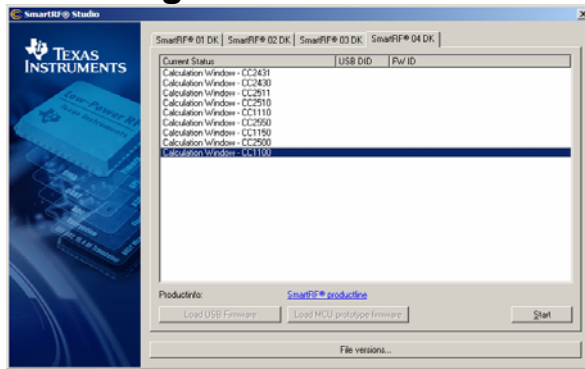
SmartRF® Studio

TEXAS INSTRUMENTS

Low-Power RF

Texas Instruments

SmartRF® 01 DK | SmartRF® 02 DK | SmartRF® 03 DK | SmartRF® 04 DK

| Current Status | USB DID | FW ID |
|---|---|---|
| Calculation Window - CC2431 | | |
| Calculation Window - CC2430 | | |
| Calculation Window - CC2511 | | |
| Calculation Window - CC2510 | | |
| Calculation Window - CC1110 | | |
| Calculation Window - CC2550 | | |
| Calculation Window - CC1150 | | |
| Calculation Window - CC2500 | | |
| Calculation Window - CC1100 | | |

ProductInfo: SmartRF® productline

Load USB Firmware

Load MCU prototype firmware

Start

File versions...